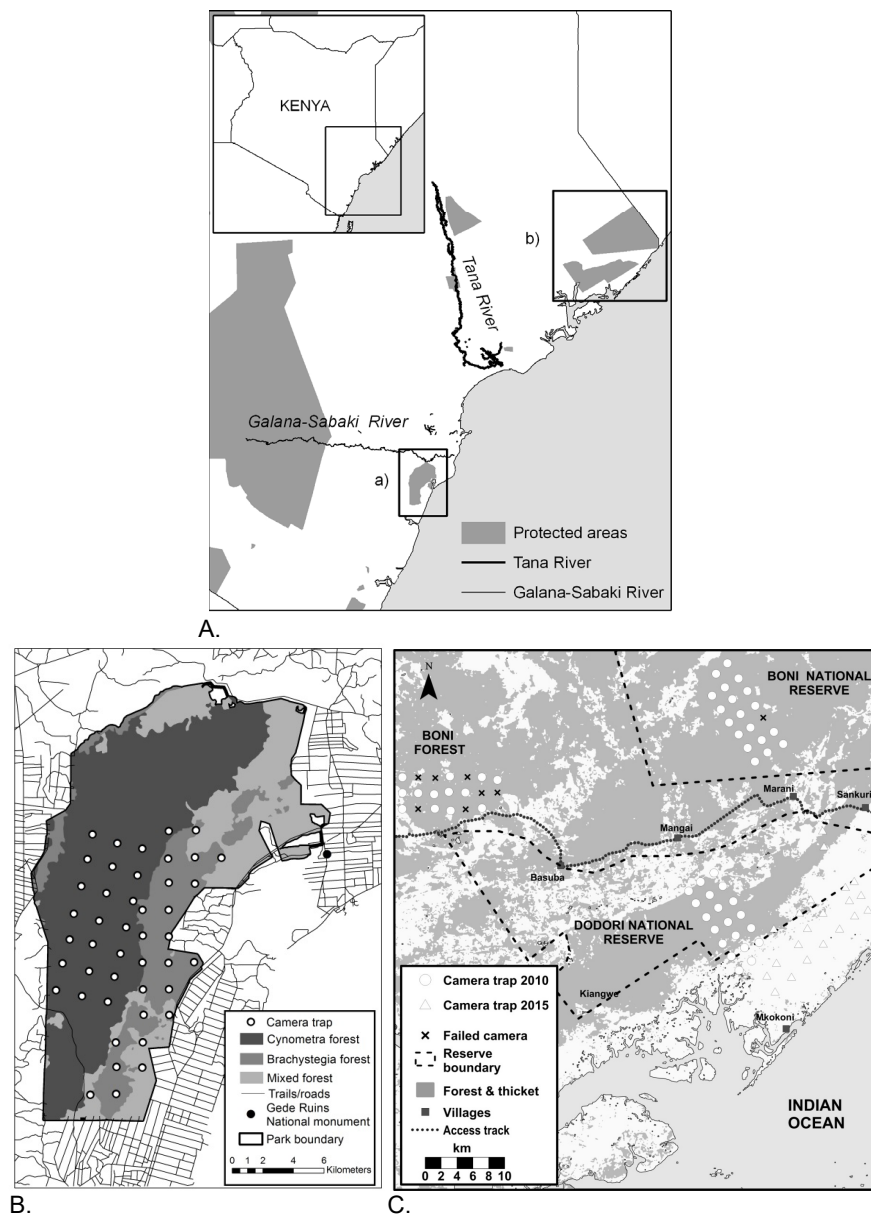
KENYA

b)

Tana River

Galana-Sabaki River

a)

Protected areas
Tana River
Galana-Sabaki River

A.

Camera trap
Cynometra forest
Brachystegia forest
Mixed forest
Trails/roads
Gede Ruins National monument
Park boundary

0 1 2 4 6 Kilometers

B.

N

BONI NATIONAL RESERVE

BONI FOREST

Marani
Sankuri
Mangai
Basuba

DODORI NATIONAL RESERVE

Kiangwe
Mkokoni

Camera trap 2010
Camera trap 2015
Failed camera
Reserve boundary
Forest & thicket
Villages
Access track

km
0 2 4 6 8 10

INDIAN OCEAN

C.